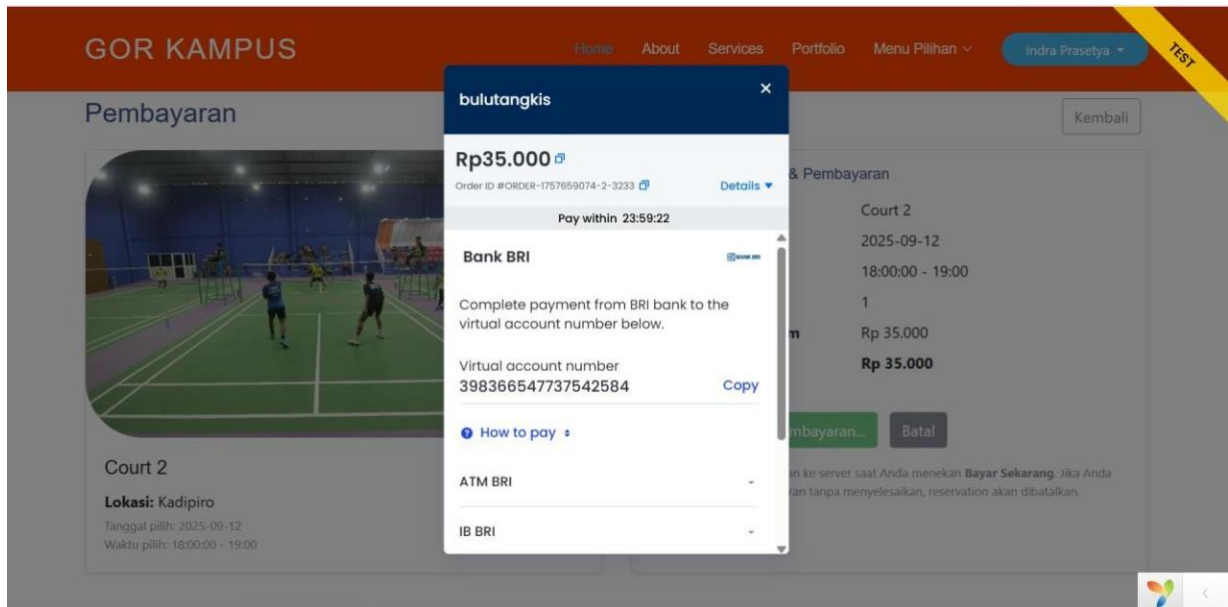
GOR KAMPUS

Home About Services Portfolio Menu Pilihan

Indra Prasetya

TEST

Pembayaran

Kembali

bulutangkis

×

Rp35.000

Order ID #ORDER-1757659074-2-3233

Details

Pay within 23:59:22

Bank BRI

BANK BRI

Complete payment from BRI bank to the virtual account number below.

Virtual account number
398366547737542584

Copy

How to pay

ATM BRI

IB BRI

& Pembayaran

Court 2

2025-09-12

18:00:00 - 19:00

1

m Rp 35.000

Rp 35.000

mbayaran...

Batal

n ke server saat Anda menekan Bayar Sekarang. Jika Anda
ran tanpa menyelesaikan, reservation akan dibatalkan.

Court 2

Lokasi: Kadipiro

Tanggal pilih: 2025-09-12

Waktu pilih: 18:00:00 - 19:00